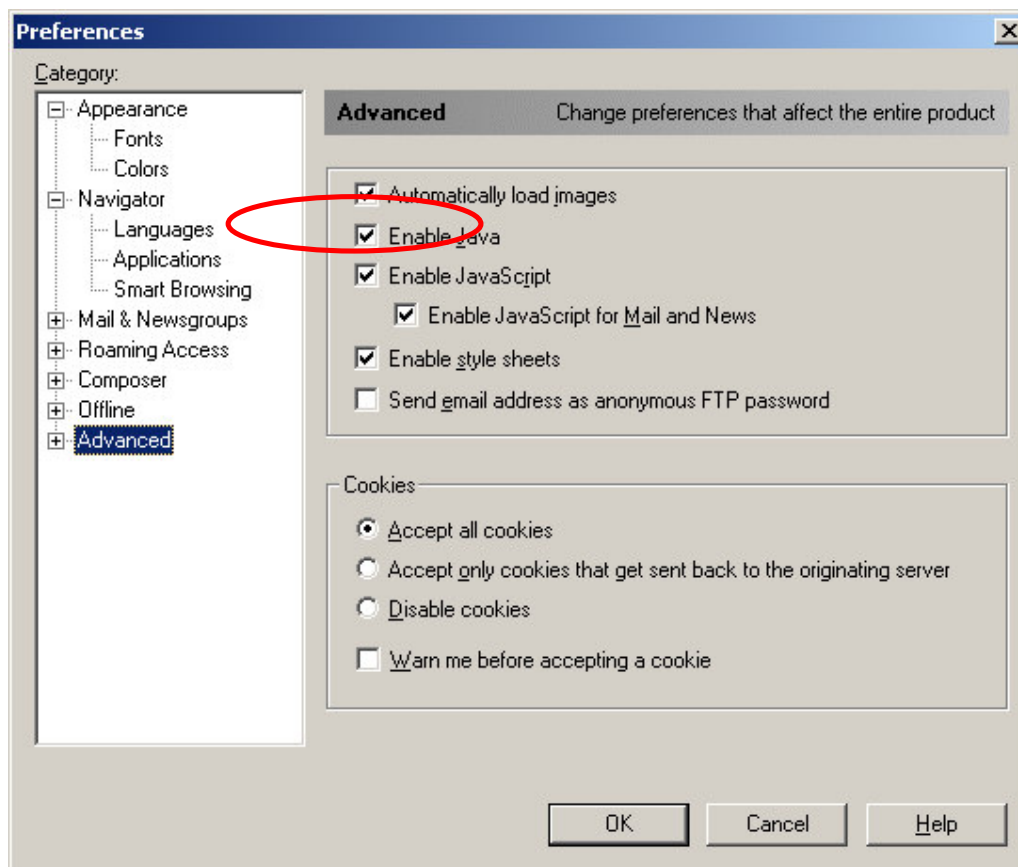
Preferences

Category:

Appearance
Fonts
Colors
Navigator
Languages
Applications
Smart Browsing
Mail & Newsgroups
Roaming Access
Composer
Offline
Advanced

Advanced Change preferences that affect the entire product

Automatically load images
Enable Java
Enable JavaScript
Enable JavaScript for Mail and News
Enable style sheets
Send email address as anonymous FTP password

Cookies
Accept all cookies
Accept only cookies that get sent back to the originating server
Disable cookies
Warn me before accepting a cookie

OK Cancel Help